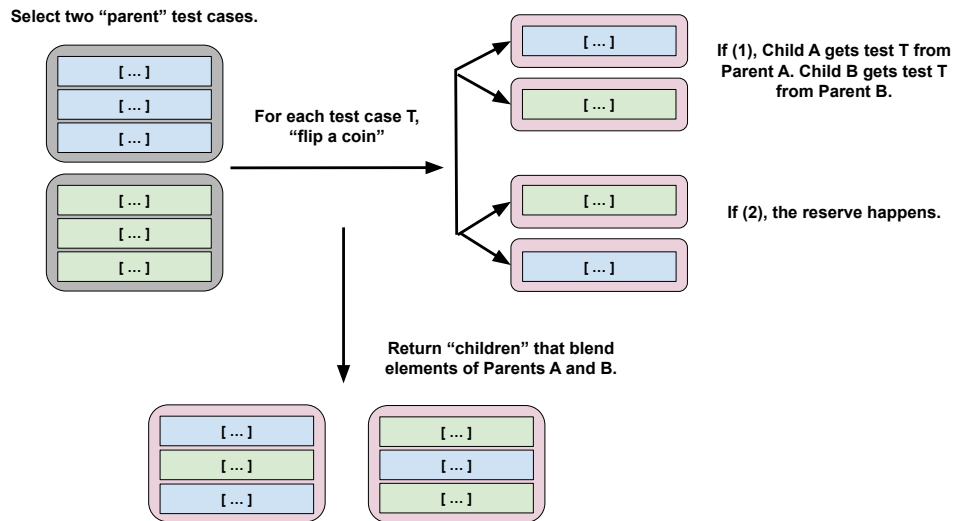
Select two "parent" test cases.

[ … ]
[ … ]
[ … ]

[ … ]
[ … ]
[ … ]

For each test case T, "flip a coin"

[ … ]
[ … ]

If (1), Child A gets test T from Parent A. Child B gets test T from Parent B.

[ … ]
[ … ]

If (2), the reserve happens.

Return "children" that blend elements of Parents A and B.

[ … ]
[ … ]
[ … ]

[ … ]
[ … ]
[ … ]